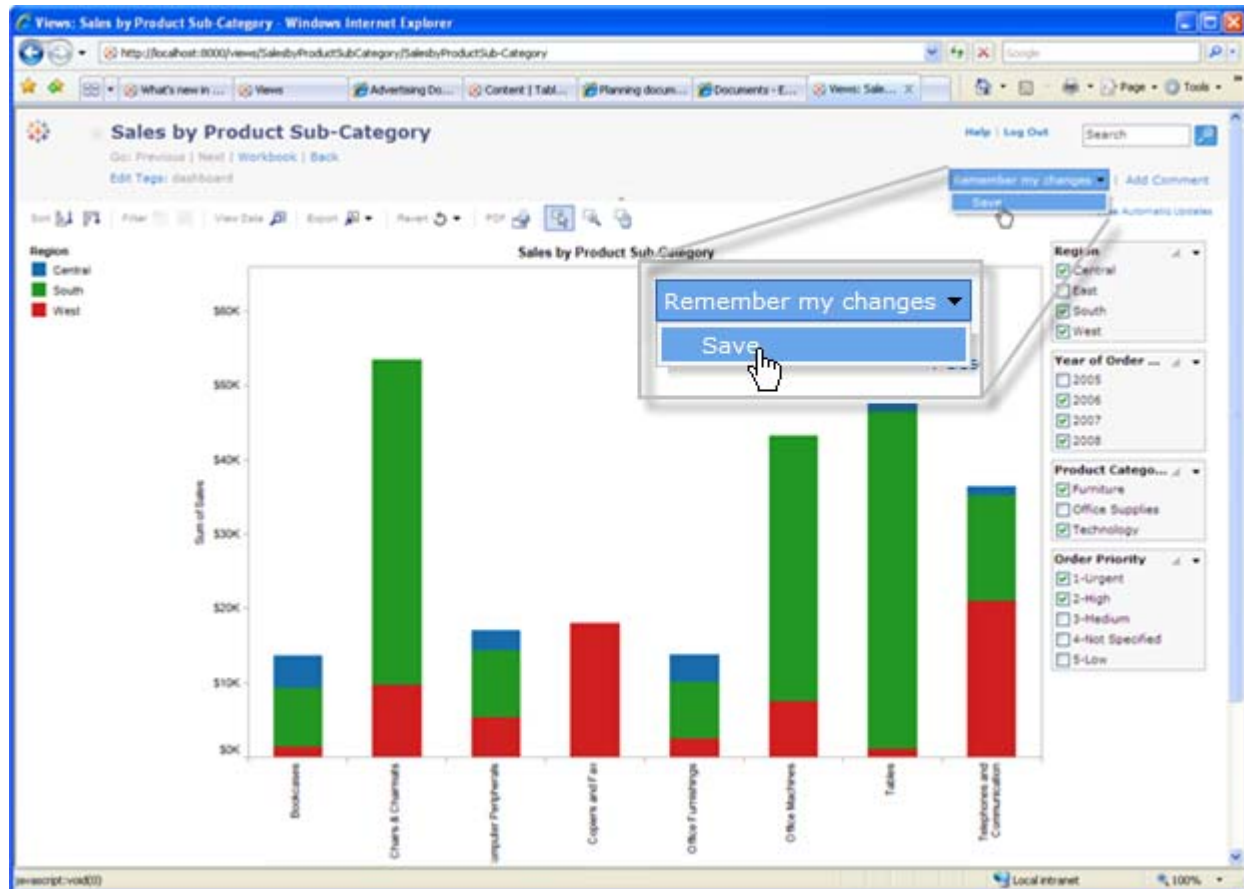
Views: Sales by Product Sub-Category - Windows Internet Explorer

http://localhost:8000/views/SalesbyProductSubCategory/SalesbyProductSub-Category

Google

What's new in ... | Views | Advertising Do... | Content | Tabl... | Planning docum... | Documents - E... | Views: Sale...

Page ▾ Tools ▾

Sales by Product Sub-Category

Go: Previous | Next | Workbook | Back

Edit Tags: dashboard

Help | Log Out

Search

Remember my changes ▾ | Add Comment

Save

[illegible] Automatic Updates

Sort | Filter | View Data | Export | Revert | PDF

Region
Central
South
West

Sales by Product Sub-Category

Remember my changes ▾

Save

Sum of Sales

$60K
$50K
$40K
$30K
$20K
$10K
$0K

Bookcases
Chairs & Chairmats
Computer Peripherals
Copiers and Fax
Office Furnishings
Office Machines
Tables
Telephones and Communication

Region
Central
East
South
West

Year of Order ...
2005
2006
2007
2008

Product Catego...
Furniture
Office Supplies
Technology

Order Priority
1-Urgent
2-High
3-Medium
4-Not Specified
5-Low

javascript:void(0)

Local intranet

100%